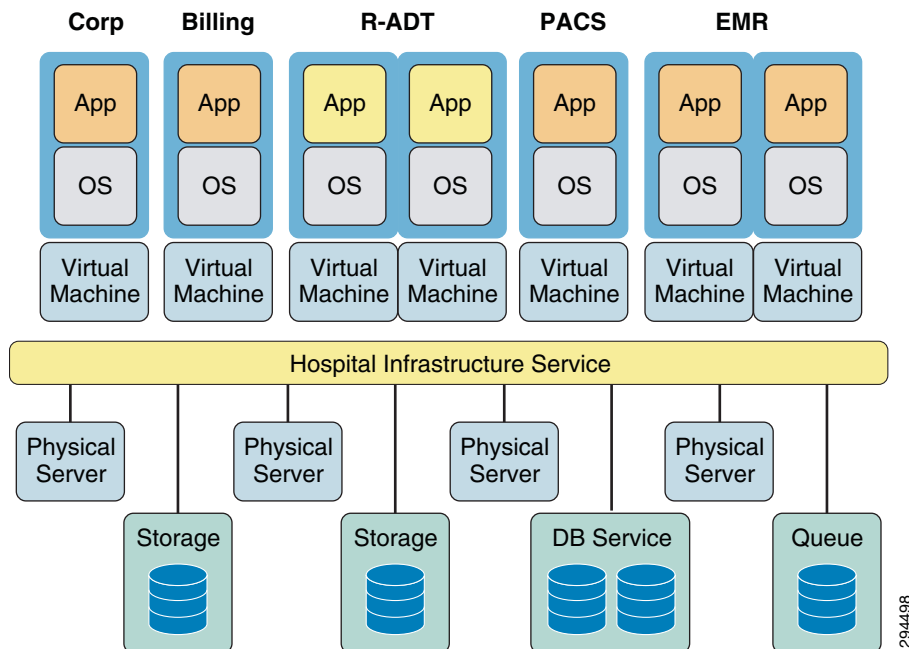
Corp
Billing
R-ADT
PACS
EMR

App
OS
Virtual Machine

App
OS
Virtual Machine

App
OS
Virtual Machine

App
OS
Virtual Machine

App
OS
Virtual Machine

App
OS
Virtual Machine

App
OS
Virtual Machine

Hospital Infrastructure Service

Physical Server
Physical Server
Physical Server
Physical Server

Storage
Storage
DB Service
Queue

294498